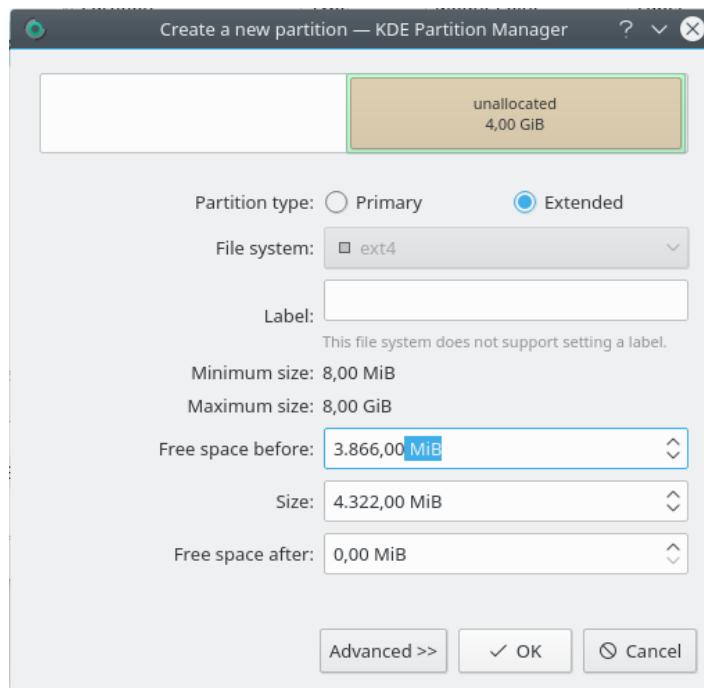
Create a new partition — KDE Partition Manager

unallocated
4,00 GiB

Partition type: Primary Extended

File system: ext4

Label:

This file system does not support setting a label.

Minimum size: 8,00 MiB

Maximum size: 8,00 GiB

Free space before: 3.866,00 MiB

Size: 4.322,00 MiB

Free space after: 0,00 MiB

Advanced >>

OK

Cancel